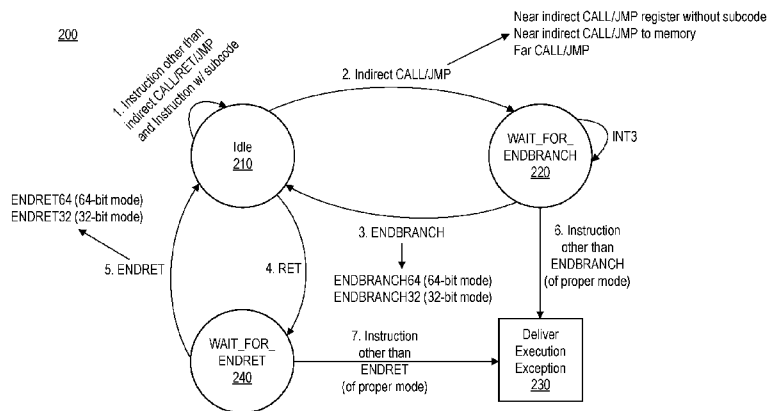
200

Near indirect CALL/JMP register without subcode
Near indirect CALL/JMP to memory
Far CALL/JMP

1. Instruction other than indirect CALL/RET/JMP and Instruction w/ subcode

2. Indirect CALL/JMP

Idle
210

WAIT_FOR_ ENDBRANCH
220

INT3

ENDRET64 (64-bit mode)
ENDRET32 (32-bit mode)

3. ENDBRANCH

6. Instruction other than ENDBRANCH (of proper mode)

5. ENDRET

4. RET

ENDBRANCH64 (64-bit mode)
ENDBRANCH32 (32-bit mode)

WAIT_FOR_ ENDRET
240

7. Instruction other than ENDRET (of proper mode)

Deliver Execution Exception
230